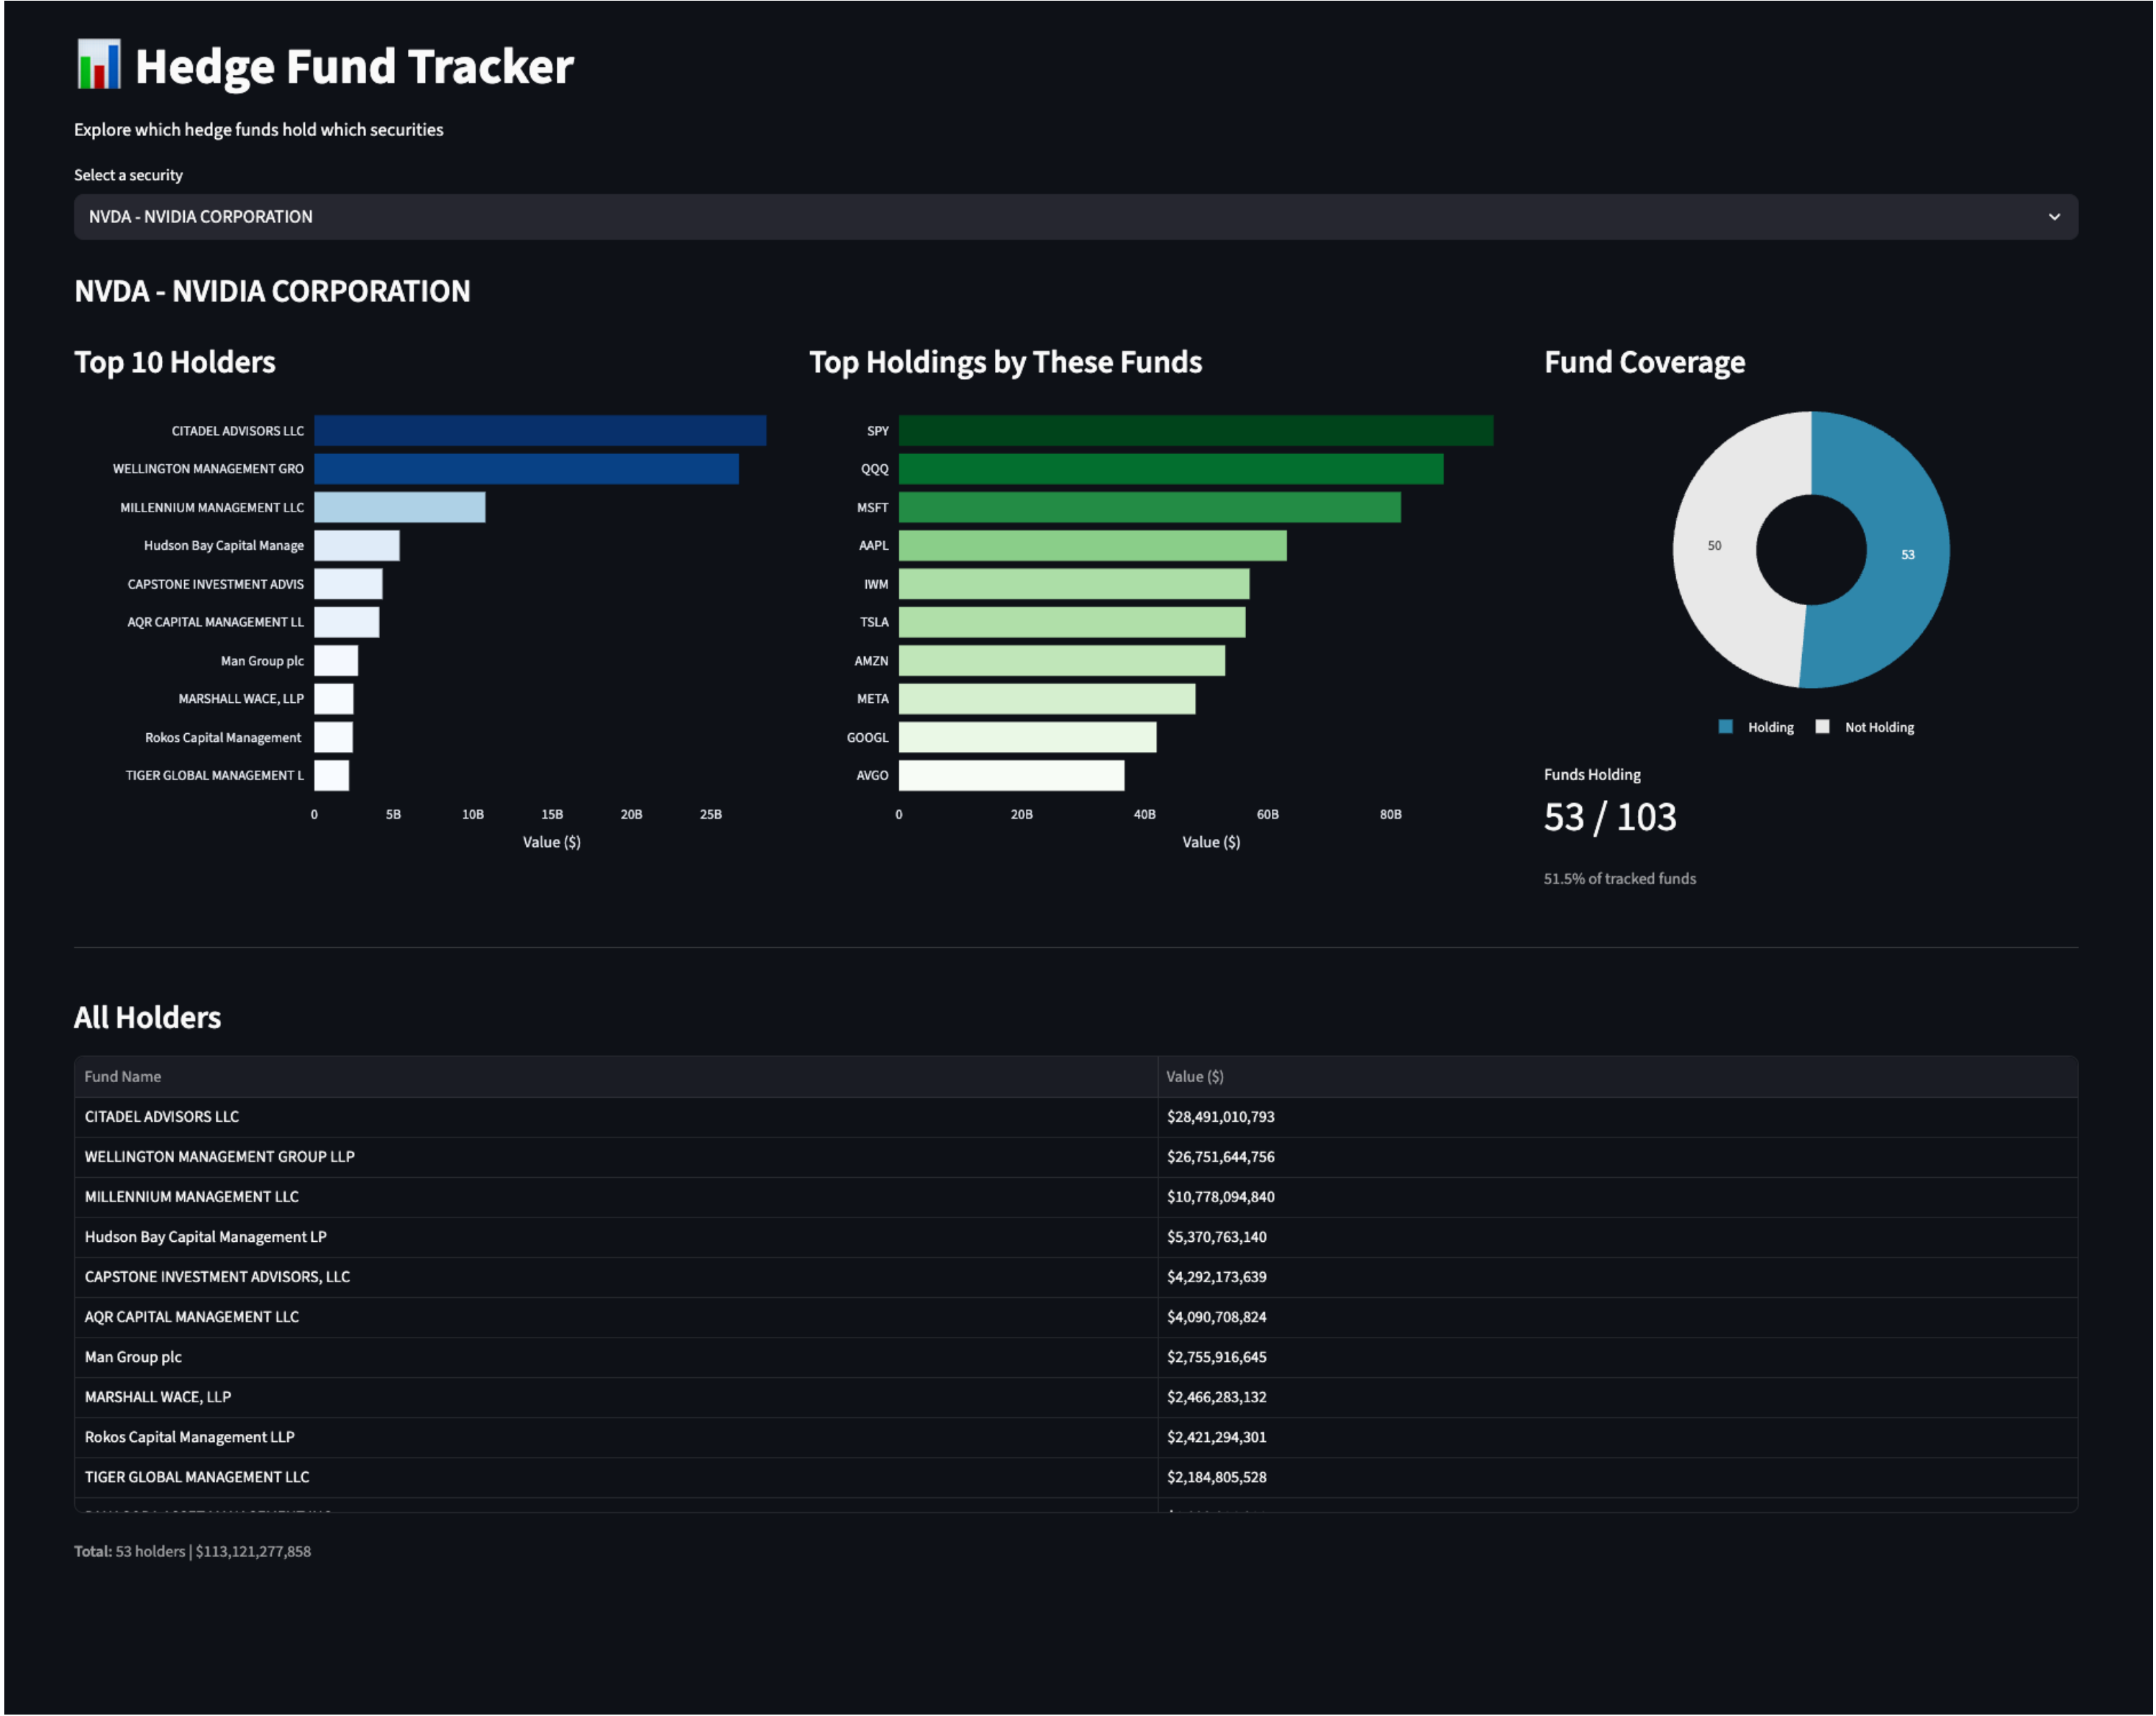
📊 Hedge Fund Tracker

Explore which hedge funds hold which securities

Select a security

NVDA - NVIDIA CORPORATION

NVDA - NVIDIA CORPORATION

Top 10 Holders

CITADEL ADVISORS LLC
WELLINGTON MANAGEMENT GRO
MILLENNIUM MANAGEMENT LLC
Hudson Bay Capital Manage
CAPSTONE INVESTMENT ADVIS
AQR CAPITAL MANAGEMENT LL
Man Group plc
MARSHALL WACE, LLP
Rokos Capital Management
TIGER GLOBAL MANAGEMENT L

0 5B 10B 15B 20B 25B
Value ($)

Top Holdings by These Funds

SPY
QQQ
MSFT
AAPL
IWM
TSLA
AMZN
META
GOOGL
AVGO

0 20B 40B 60B 80B
Value ($)

Fund Coverage

50
53

Holding Not Holding

Funds Holding
53 / 103
51.5% of tracked funds

All Holders

| Fund Name | Value ($) |
|---|---|
| CITADEL ADVISORS LLC | $28,491,010,793 |
| WELLINGTON MANAGEMENT GROUP LLP | $26,751,644,756 |
| MILLENNIUM MANAGEMENT LLC | $10,778,094,840 |
| Hudson Bay Capital Management LP | $5,370,763,140 |
| CAPSTONE INVESTMENT ADVISORS, LLC | $4,292,173,639 |
| AQR CAPITAL MANAGEMENT LLC | $4,090,708,824 |
| Man Group plc | $2,755,916,645 |
| MARSHALL WACE, LLP | $2,466,283,132 |
| Rokos Capital Management LLP | $2,421,294,301 |
| TIGER GLOBAL MANAGEMENT LLC | $2,184,805,528 |
| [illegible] | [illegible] |

Total: 53 holders | $113,121,277,858